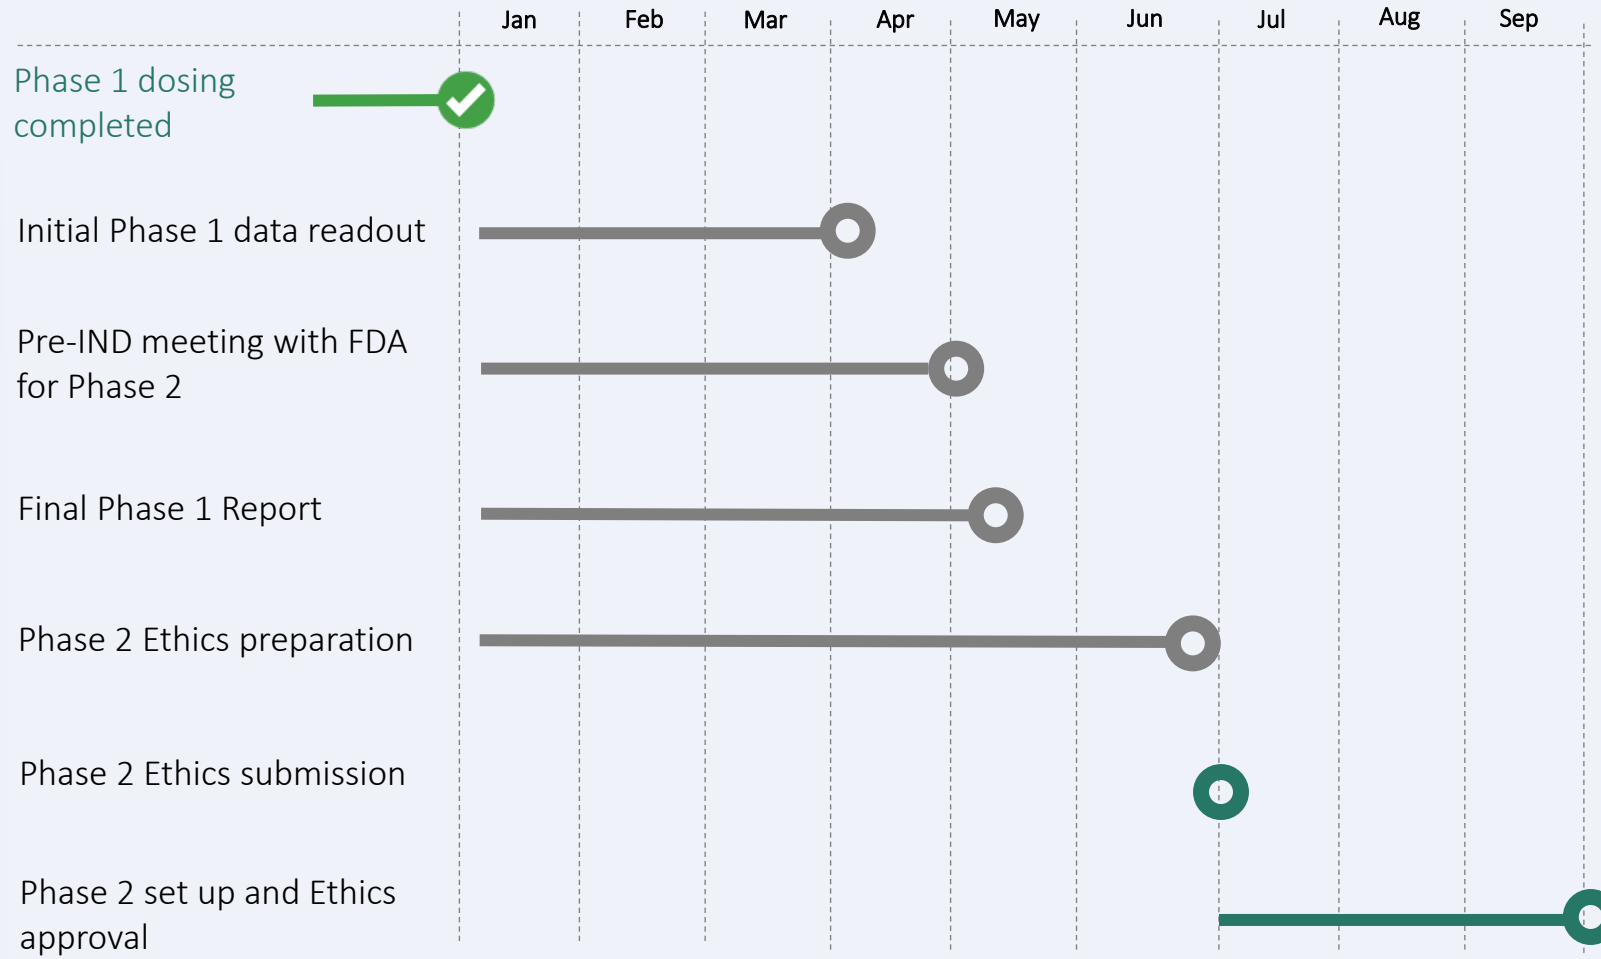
Jan Feb Mar Apr May Jun Jul Aug Sep

Phase 1 dosing completed

Initial Phase 1 data readout

Pre-IND meeting with FDA for Phase 2

Final Phase 1 Report

Phase 2 Ethics preparation

Phase 2 Ethics submission

Phase 2 set up and Ethics approval